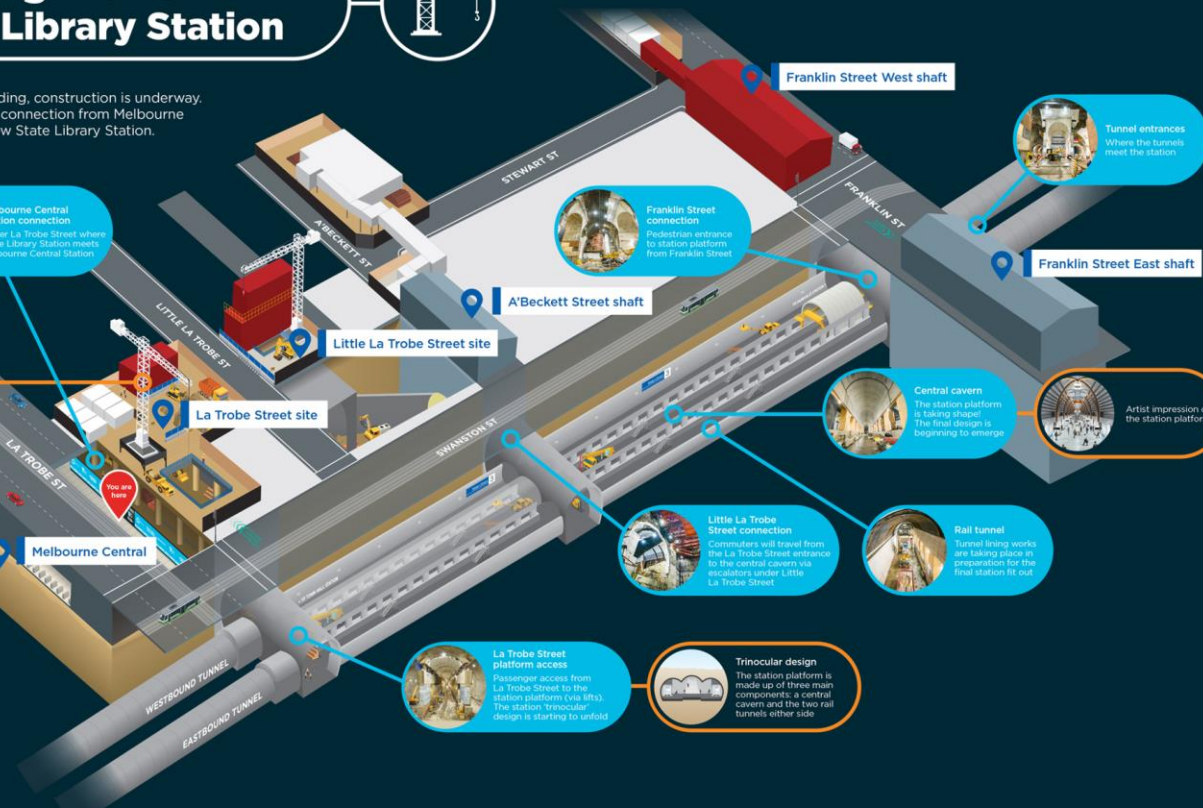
Library Station

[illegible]ding, construction is underway. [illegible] connection from Melbourne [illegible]w State Library Station.

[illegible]bourne Central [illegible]ion connection
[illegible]r La Trobe Street where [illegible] Library Station meets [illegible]bourne Central Station

Franklin Street West shaft

Tunnel entrances
Where the tunnels meet the station

STEWART ST

FRANKLIN ST

Franklin Street connection
Pedestrian entrance to station platform from Franklin Street

Franklin Street East shaft

A'BECKETT ST

A'Beckett Street shaft

LITTLE LA TROBE ST

Little La Trobe Street site

La Trobe Street site

Central cavern
The station platform is taking shape! The final design is beginning to emerge

Artist impression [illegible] the station platfor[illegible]

SWANSTON ST

LA TROBE ST

You are here

Melbourne Central

Little La Trobe Street connection
Commuters will travel from the La Trobe Street entrance to the central cavern via escalators under Little La Trobe Street

Rail tunnel
Tunnel lining works are taking place in preparation for the final station fit out

WESTBOUND TUNNEL

EASTBOUND TUNNEL

La Trobe Street platform access
Passenger access from La Trobe Street to the station platform (via lifts). The station 'trinocular' design is starting to unfold

Trinocular design
The station platform is made up of three main components: a central cavern and the two rail tunnels either side